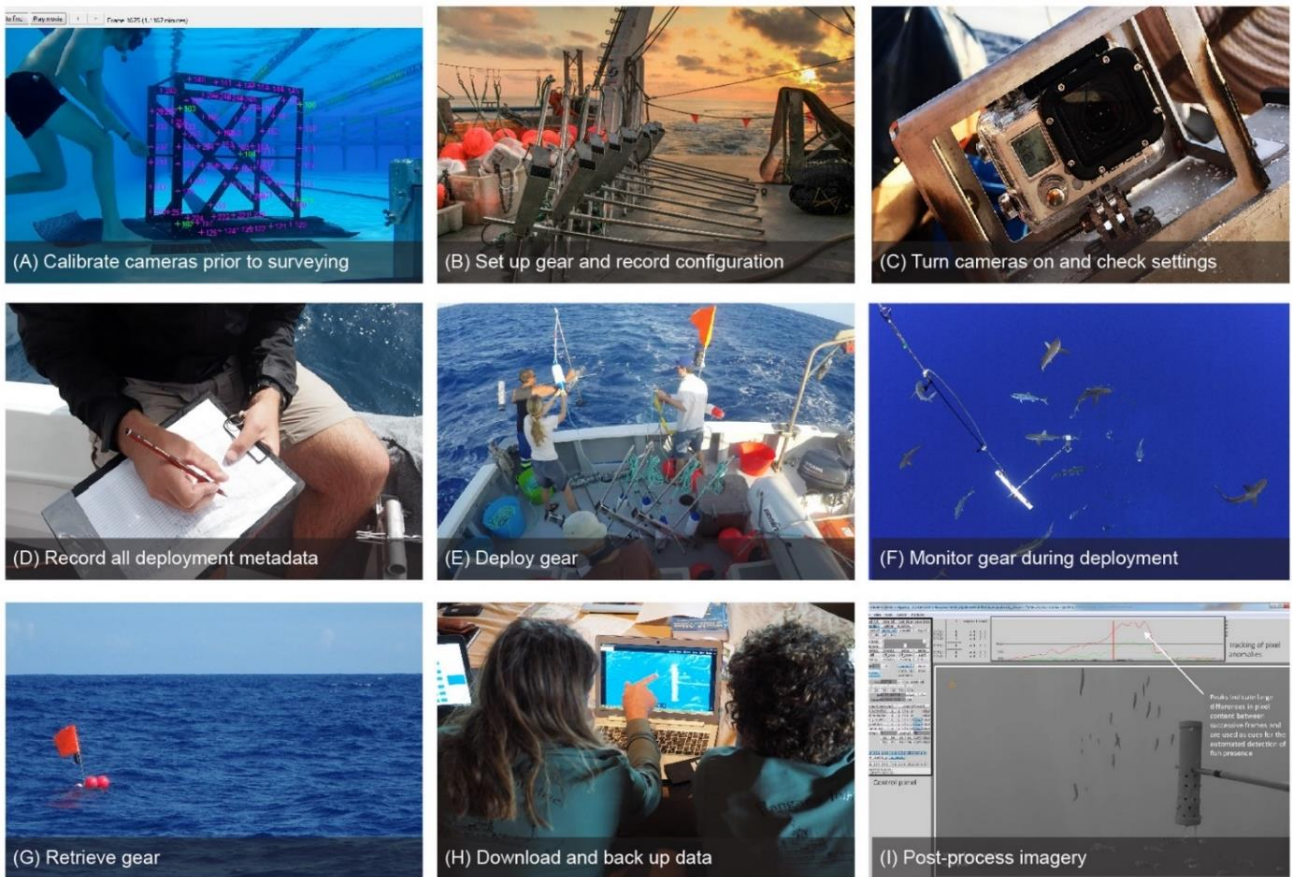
Play movie Frame 1075 (1.167 minutes)

(A) Calibrate cameras prior to surveying

(B) Set up gear and record configuration

(C) Turn cameras on and check settings

(D) Record all deployment metadata

(E) Deploy gear

(F) Monitor gear during deployment

(G) Retrieve gear

(H) Download and back up data

Tracking of pixel anomalies

Peaks indicate large differences in pixel content between successive frames and are used as cues for the automated detection of fish presence

Control panel

(I) Post-process imagery